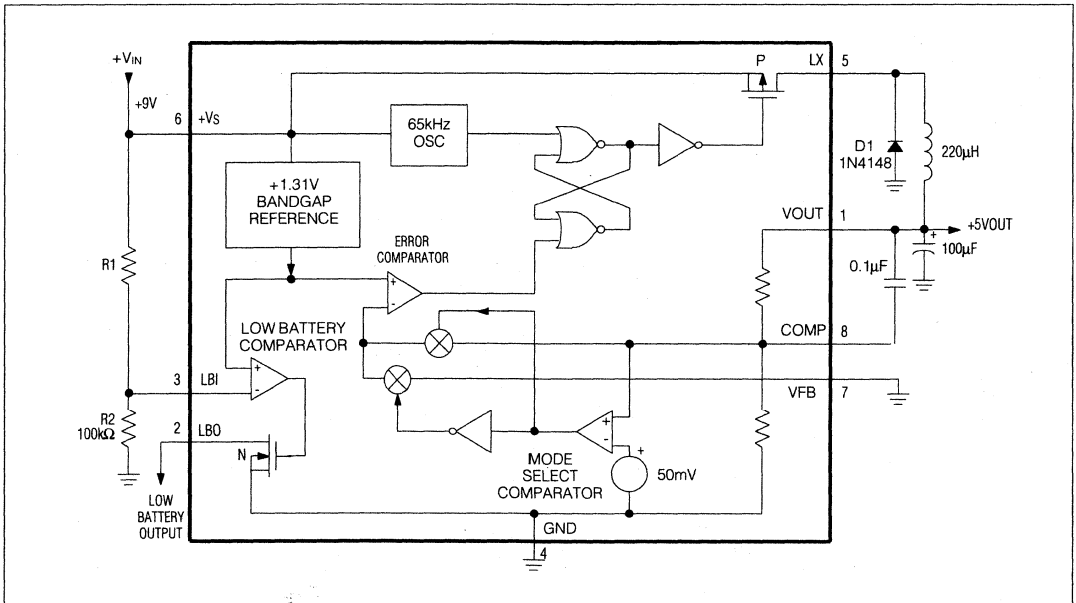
$+V_{IN}$

+9V

6 $+V_S$

65kHz OSC

P

LX 5

D1 1N4148

220µH

+1.31V BANDGAP REFERENCE

VOUT 1

+5VOUT

100µF

ERROR COMPARATOR

R1

0.1µF

LOW BATTERY COMPARATOR

COMP 8

3 LBI

VFB 7

R2 100kΩ

2 LBO

N

LOW BATTERY OUTPUT

MODE SELECT COMPARATOR

50mV

GND

4